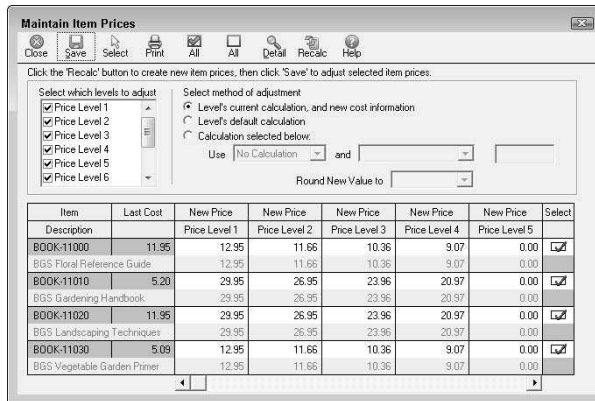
Maintain Item Prices

Close Save Select Print All All Detail Recalc Help

Click the 'Recalc' button to create new item prices, then click 'Save' to adjust selected item prices.

Select which levels to adjust
Price Level 1
Price Level 2
Price Level 3
Price Level 4
Price Level 5
Price Level 6

Select method of adjustment
Level's current calculation, and new cost information
Level's default calculation
Calculation selected below:
Use No Calculation and
Round New Value to

| Item | Last Cost | New Price | New Price | New Price | New Price | New Price | Select |
|---|---|---|---|---|---|---|---|
| Description | | Price Level 1 | Price Level 2 | Price Level 3 | Price Level 4 | Price Level 5 | |
| BOOK-11000 | 11.95 | 12.95 | 11.66 | 10.36 | 9.07 | 0.00 | ☑ |
| BGS Floral Reference Guide | | 12.95 | 11.66 | 10.36 | 9.07 | 0.00 | |
| BOOK-11010 | 5.20 | 29.95 | 26.95 | 23.96 | 20.97 | 0.00 | ☑ |
| BGS Gardening Handbook | | 29.95 | 26.95 | 23.96 | 20.97 | 0.00 | |
| BOOK-11020 | 11.95 | 29.95 | 26.95 | 23.96 | 20.97 | 0.00 | ☑ |
| BGS Landscaping Techniques | | 29.95 | 26.95 | 23.96 | 20.97 | 0.00 | |
| BOOK-11030 | 5.09 | 12.95 | 11.66 | 10.36 | 9.07 | 0.00 | ☑ |
| BGS Vegetable Garden Primer | | 12.95 | 11.66 | 10.36 | 9.07 | 0.00 | |